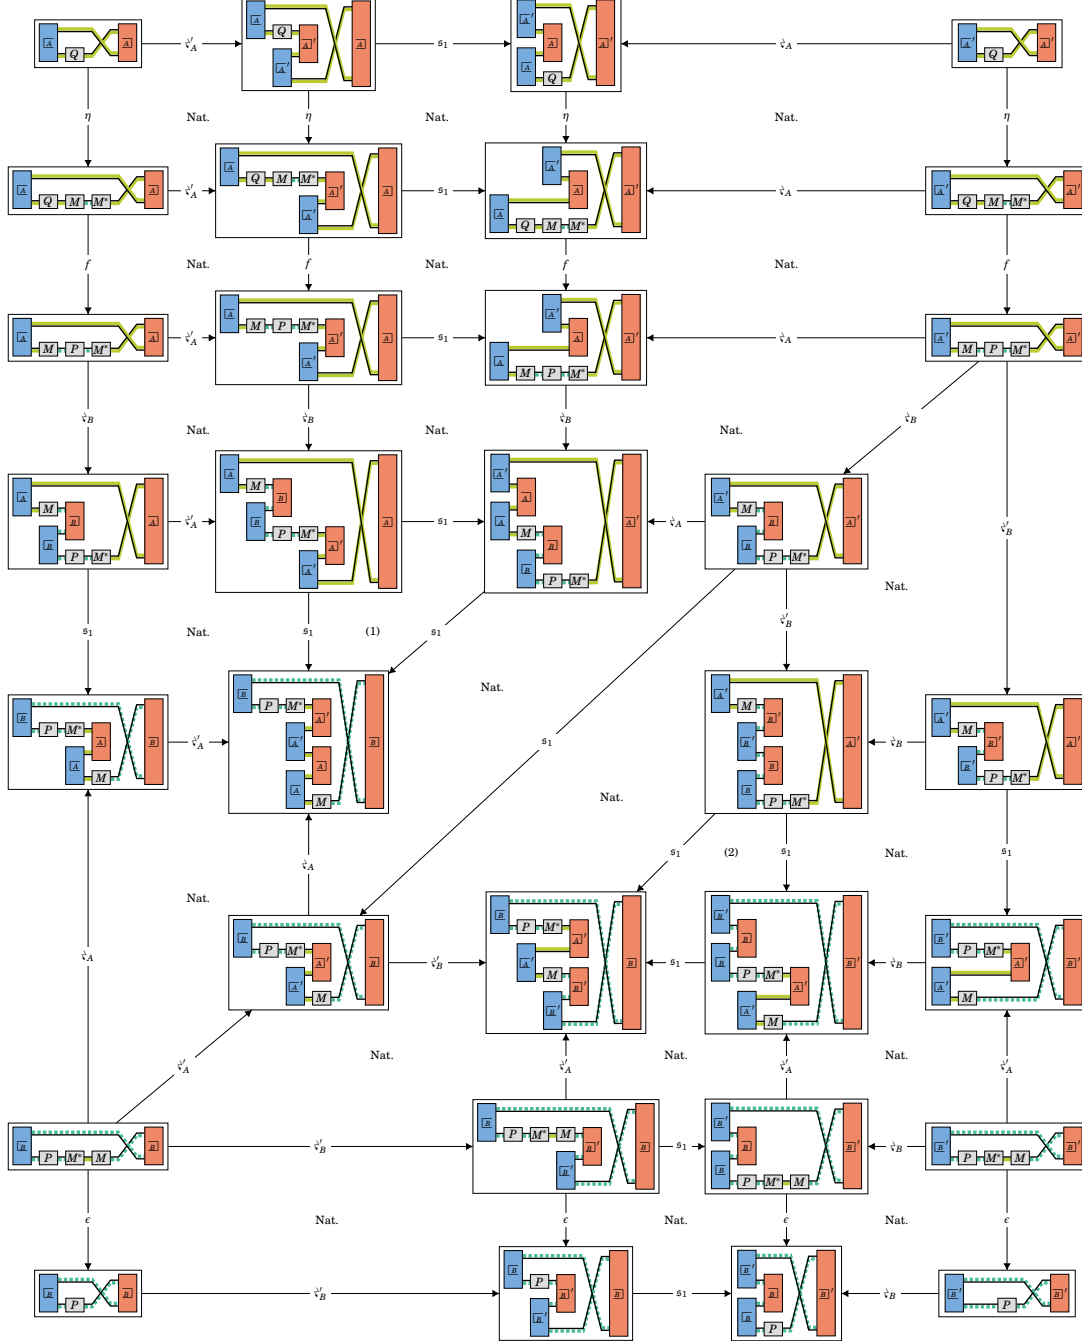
$\natural'_A$ $s_1$ $\natural_A$
$\eta$ Nat. $\eta$ Nat. $\eta$ Nat. $\eta$
$\natural'_A$ $s_1$ $\natural_A$
$f$ Nat. $f$ Nat. $f$ Nat. $f$
$\natural'_A$ $s_1$ $\natural_A$
$\natural_B$ Nat. $\natural_B$ Nat. $\natural_B$ Nat. $\natural_B$
$\natural'_A$ $s_1$ $\natural_A$
$\natural'_B$
$s_1$ Nat. $s_1$ (1) $s_1$ Nat.
$\natural'_B$
Nat.
$\natural'_A$ $s_1$ $\natural_B$
Nat.
$\natural_A$ $s_1$ (2) $s_1$ Nat. $s_1$
Nat.
$\natural'_A$
$\natural'_B$ $s_1$ $\natural_B$
$\natural'_A$ Nat. $\natural'_A$ Nat. $\natural'_A$ Nat. $\natural'_A$
$\natural'_B$ $s_1$ $\natural_B$
$\epsilon$ Nat. $\epsilon$ Nat. $\epsilon$ Nat. $\epsilon$
$\natural'_B$ $s_1$ $\natural_B$